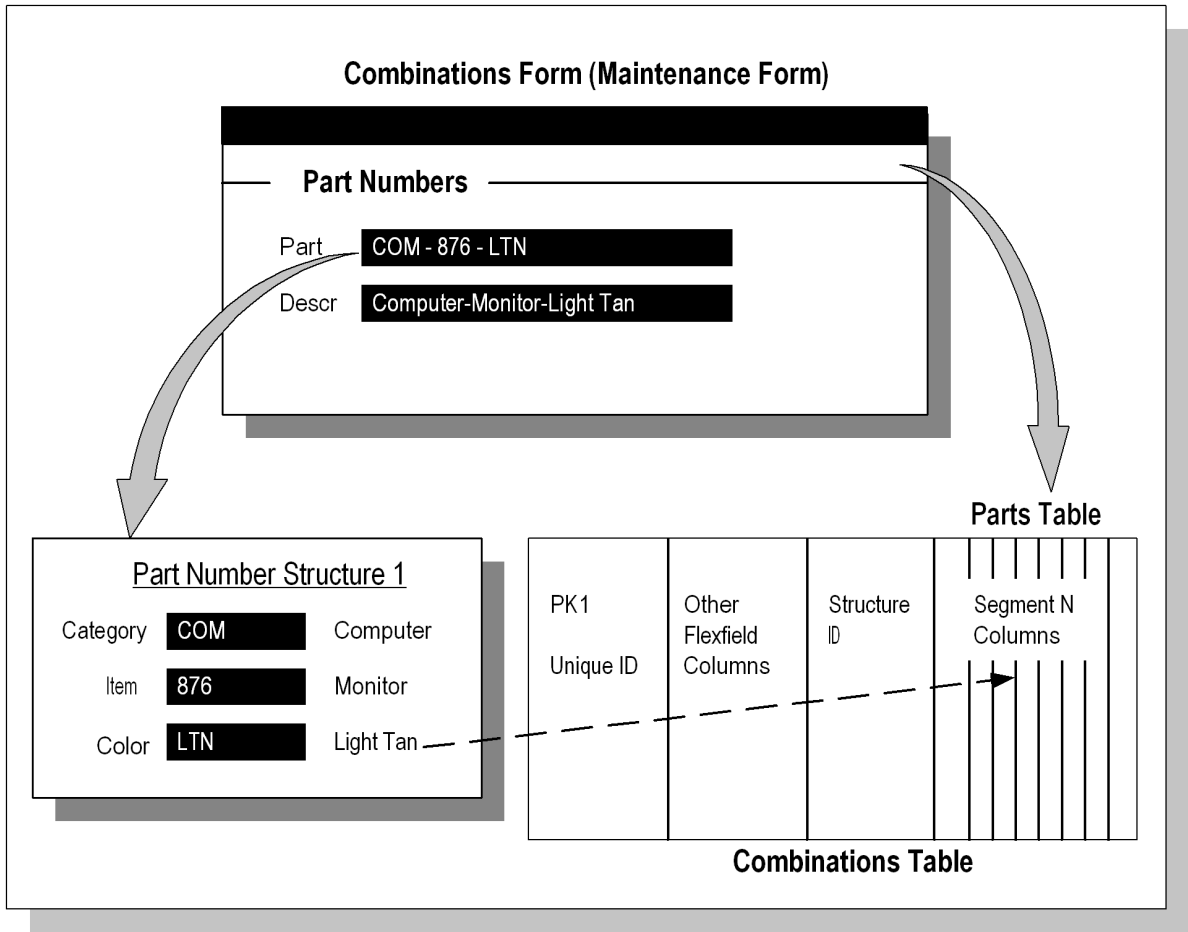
Combinations Form (Maintenance Form)

Part Numbers

Part COM - 876 - LTN

Descr Computer-Monitor-Light Tan

Part Number Structure 1

Category COM Computer

Item 876 Monitor

Color LTN Light Tan

Parts Table

| PK1 Unique ID | Other Flexfield Columns | Structure ID | Segment N Columns |
|---|---|---|---|

Combinations Table